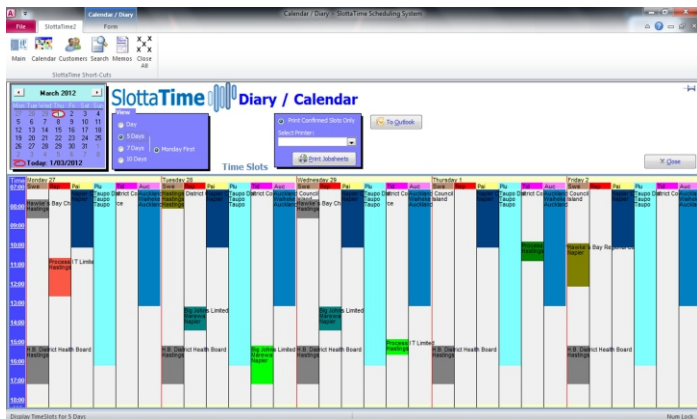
Calendar / Diary
Calendar / Diary :: SlottaTime Scheduling System
File SlottaTime2 Form
Main Calendar Customers Search Memos Close All
SlottaTime Short-Cuts

March 2012
Mon Tue Wed Thu Fri Sat Sun
27 28 29 1 2 3 4
5 6 7 8 9 10 11
12 13 14 15 16 17 18
19 20 21 22 23 24 25
26 27 28 29 30 31 1
2 3 4 5 6 7 8
Today: 1/03/2012

SlottaTime Diary / Calendar
View
Day
5 Days
7 Days
10 Days
Monday First
Print Confirmed Slots Only
Select Printer:
Print Jobsheets
To Outlook
Time Slots
Close

Monday 27 | Tuesday 28 | Wednesday 29 | Thursday 1 | Friday 2
Swe Inp Pal Plu Aut
07:00 08:00 09:00 10:00 11:00 12:00 13:00 14:00 15:00 16:00 17:00 18:00
Hawke's Bay Ch Hastings
Taupo District Council Taupo
Auckland Waiheke Auckland
Process Hastings
IT Limited
H.B. District Health Board Hastings
Big Johns Limited Marewa Napier
Council Island
Hawke's Bay Regional Napier
Process Hastings
IT Limited
Display TimeSlots for 5 Days
Num Lock